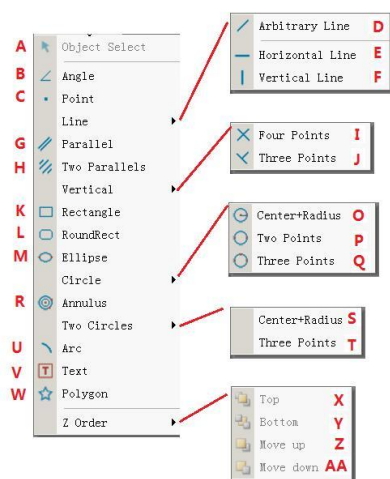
A Object Select
B Angle
C Point
Line
G Parallel
H Two Parallels
Vertical
K Rectangle
L RoundRect
M Ellipse
Circle
R Annulus
Two Circles
U Arc
V Text
W Polygon
Z Order

Arbitrary Line D
Horizontal Line E
Vertical Line F

Four Points I
Three Points J

Center+Radius O
Two Points P
Three Points Q

Center+Radius S
Three Points T

Top X
Bottom Y
Move up Z
Move down AA